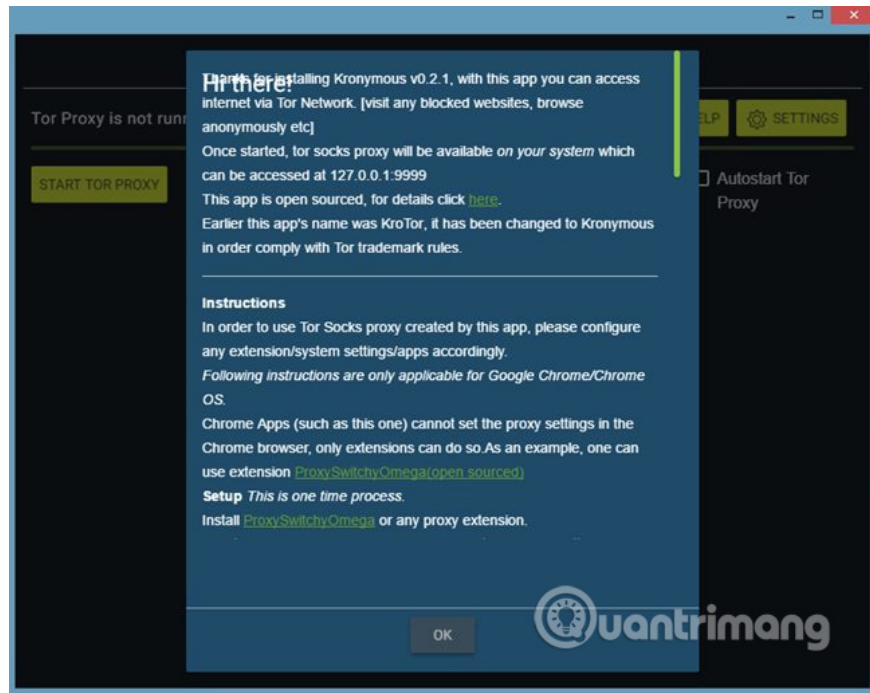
Hi there!
Thanks for installing Kronymous v0.2.1, with this app you can access internet via Tor Network. [visit any blocked websites, browse anonymously etc]
Once started, tor socks proxy will be available *on your system* which can be accessed at 127.0.0.1:9999
This app is open sourced, for details click here.
Earlier this app's name was KroTor, it has been changed to Kronymous in order comply with Tor trademark rules.

**Instructions**
In order to use Tor Socks proxy created by this app, please configure any extension/system settings/apps accordingly.
*Following instructions are only applicable for Google Chrome/Chrome OS.*
Chrome Apps (such as this one) cannot set the proxy settings in the Chrome browser, only extensions can do so.As an example, one can use extension ProxySwitchyOmega(open sourced)
**Setup** *This is one time process.*
Install ProxySwitchyOmega or any proxy extension.
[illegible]

OK

Tor Proxy is not runn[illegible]
START TOR PROXY
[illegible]ELP
SETTINGS
Autostart Tor Proxy

uantrimang